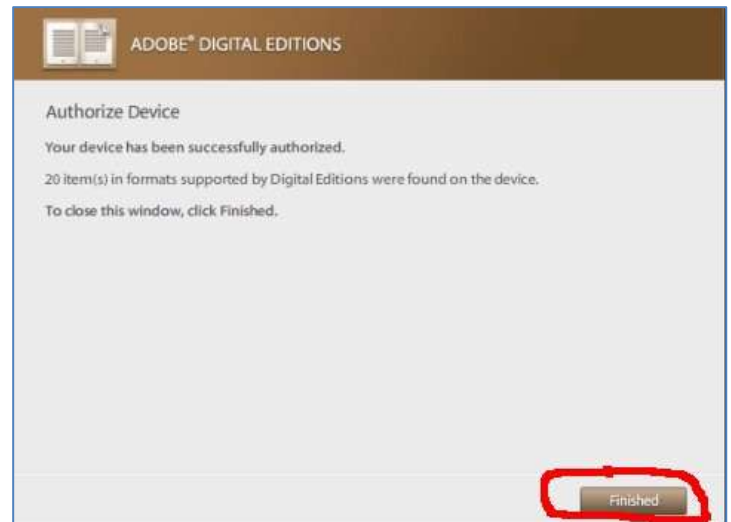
ADOBE® DIGITAL EDITIONS

Authorize Device

Your device has been successfully authorized.

20 item(s) in formats supported by Digital Editions were found on the device.

To close this window, click Finished.

Finished